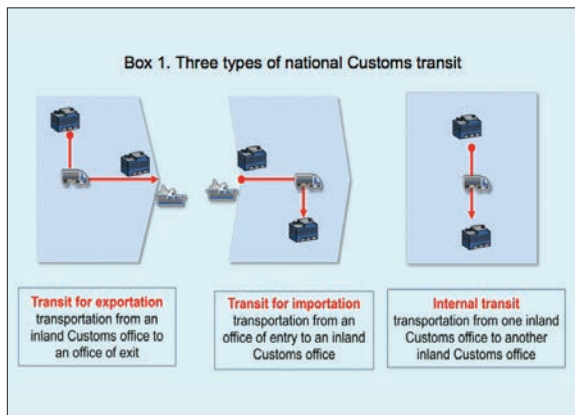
Box 1. Three types of national Customs transit

Transit for exportation
transportation from an inland Customs office to an office of exit

Transit for importation
transportation from an office of entry to an inland Customs office

Internal transit
transportation from one inland Customs office to another inland Customs office